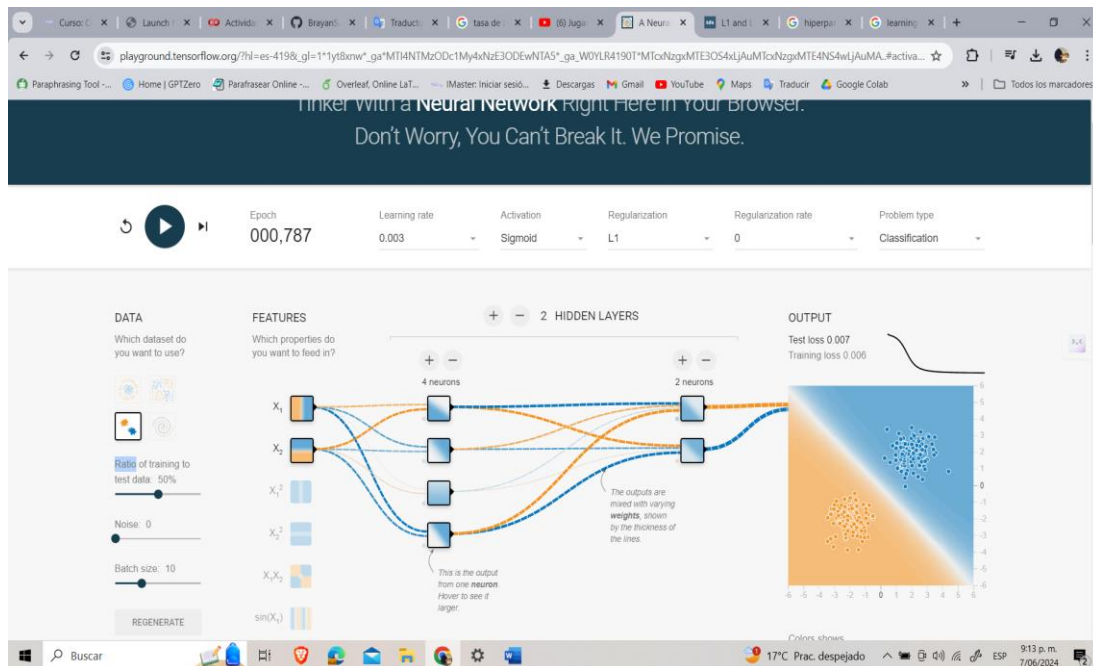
Curso: C | Launch | Activida | Bryan | Traducto | tasa de | (6) Jugar | A Neura | L1 and | hiperpa | learning

playground.tensorflow.org/?hl=es-419&_gl=1*1yt8xnw*_ga*MTI4NTMzODc1My4xNzE3ODEwNTA5*_ga_W0YLR4190T*MTcxNzgxMTE3OS4xLjAuMTcxNzgxMTE4NS4wLjAuMA..#activa...

Paraphrasing Tool -... | Home | GPTZero | Parafrasear Online -... | Overleaf, Online LaT... | IMaster: Iniciar sesió... | Descargas | Gmail | YouTube | Maps | Traducir | Google Colab | Todos los marcadores

Tinker With a Neural Network Right Here in Your Browser.
Don't Worry, You Can't Break It. We Promise.

Epoch
000,787

Learning rate
0.003

Activation
Sigmoid

Regularization
L1

Regularization rate
0

Problem type
Classification

DATA
Which dataset do you want to use?

Ratio of training to test data: 50%

Noise: 0

Batch size: 10

REGENERATE

FEATURES
Which properties do you want to feed in?

$X_1$
$X_2$
$X_1^2$
$X_2^2$
$X_1X_2$
$\sin(X_1)$

+ − 2 HIDDEN LAYERS

+ −
4 neurons

+ −
2 neurons

This is the output from one neuron. Hover to see it larger.

The outputs are mixed with varying weights, shown by the thickness of the lines.

OUTPUT
Test loss 0.007
Training loss 0.006

6 5 4 3 2 1 0 -1 -2 -3 -4 -5 -6

-6 -5 -4 -3 -2 -1 0 1 2 3 4 5 6

Colors shows

Buscar

17°C Prac. despejado ESP 9:13 p. m. 7/06/2024